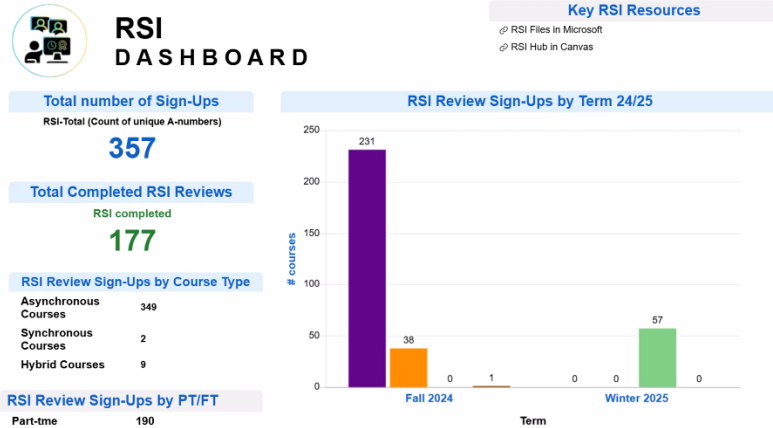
RSI
DASHBOARD

Key RSI Resources
RSI Files in Microsoft
RSI Hub in Canvas

Total number of Sign-Ups
RSI-Total (Count of unique A-numbers)
357

Total Completed RSI Reviews
RSI completed
177

RSI Review Sign-Ups by Course Type
| Asynchronous Courses | 349 |
|---|---|
| Synchronous Courses | 2 |
| Hybrid Courses | 9 |

RSI Review Sign-Ups by PT/FT
| Part-tme | 190 |
|---|---|

RSI Review Sign-Ups by Term 24/25
250
200
150
100
50
0
# courses
231
38
0
1
0
0
57
0
Fall 2024
Winter 2025
Term